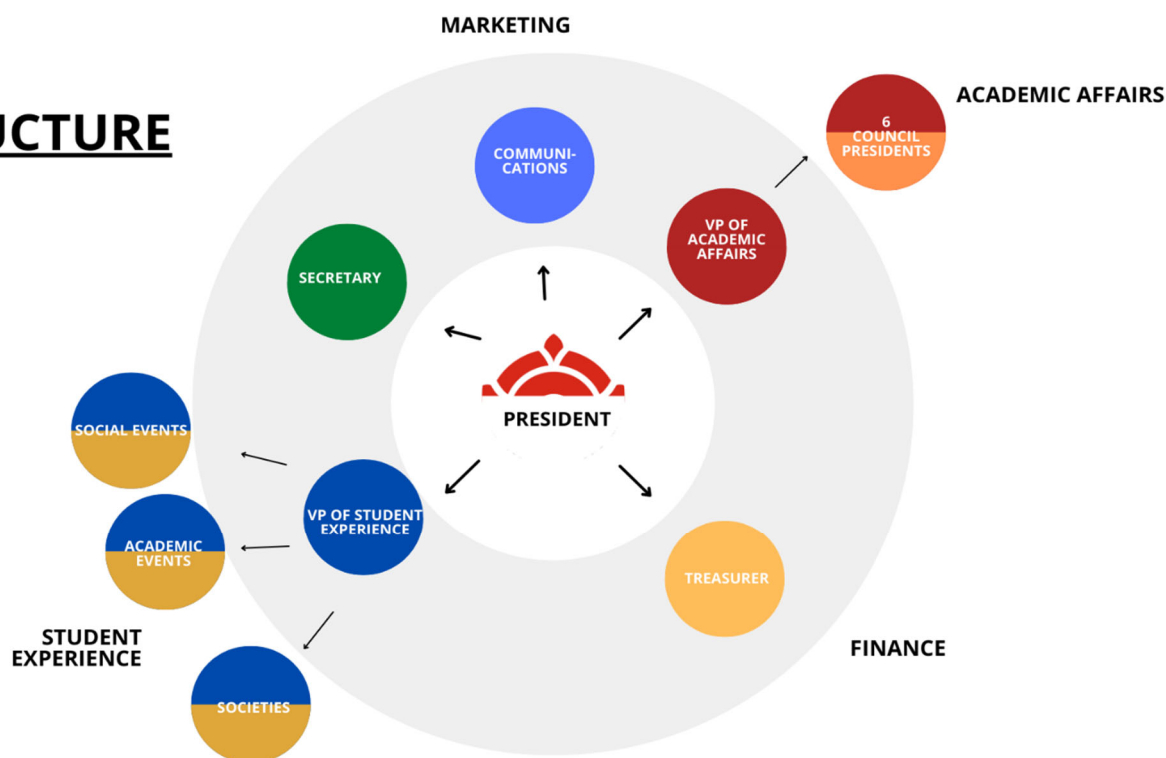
UCTURE

MARKETING

COMMUNI-CATIONS

ACADEMIC AFFAIRS

6 COUNCIL PRESIDENTS

VP OF ACADEMIC AFFAIRS

SECRETARY

PRESIDENT

SOCIAL EVENTS

VP OF STUDENT EXPERIENCE

ACADEMIC EVENTS

TREASURER

STUDENT EXPERIENCE

FINANCE

SOCIETIES